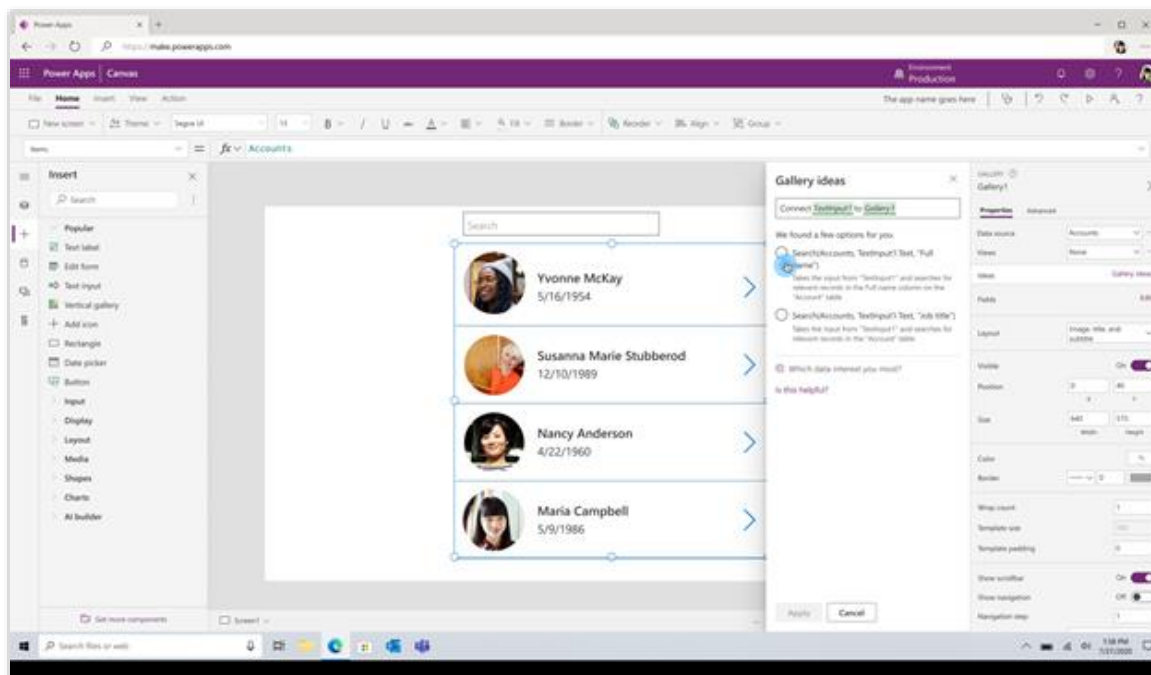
Power Apps

https://make.powerapps.com

Power Apps | Canvas

Environment
Production

File Home Insert View Action

The app name goes here

New screen Theme Segoe UI 14 B / U Fill Border Reorder Align Group

Items = fx Accounts

Insert

Search

Popular
Text label
Edit form
Text input
Vertical gallery
Add icon
Rectangle
Date picker
Button
Input
Display
Layout
Media
Shapes
Charts
AI builder

Get more components

Screen1

Search

Yvonne McKay
5/16/1954

Susanna Marie Stubberod
12/10/1989

Nancy Anderson
4/22/1960

Maria Campbell
5/9/1986

Gallery ideas

Connect TextInput1 to Gallery1

We found a few options for you

Search(Accounts, TextInput1.Text, "Full name")
Takes the input from "TextInput1" and searches for relevant records in the Full name column on the "Account" table

Search(Accounts, TextInput1.Text, "Job title")
Takes the input from "TextInput1" and searches for relevant records in the "Account" table

Which data interest you most?

Is this helpful?

Apply Cancel

GALLERY
Gallery1

Properties Advanced

Data source Accounts
Views None
Ideas Gallery ideas
Fields Edit
Layout Image, title, and subtitle
Visible On
Position 0 40
Size 640 575
Width Height
Color
Border 0
Wrap count 1
Template size
Template padding 0
Show scrollbar On
Show navigation Off
Navigation step 1

Search files or web

1:58 PM
7/27/2020